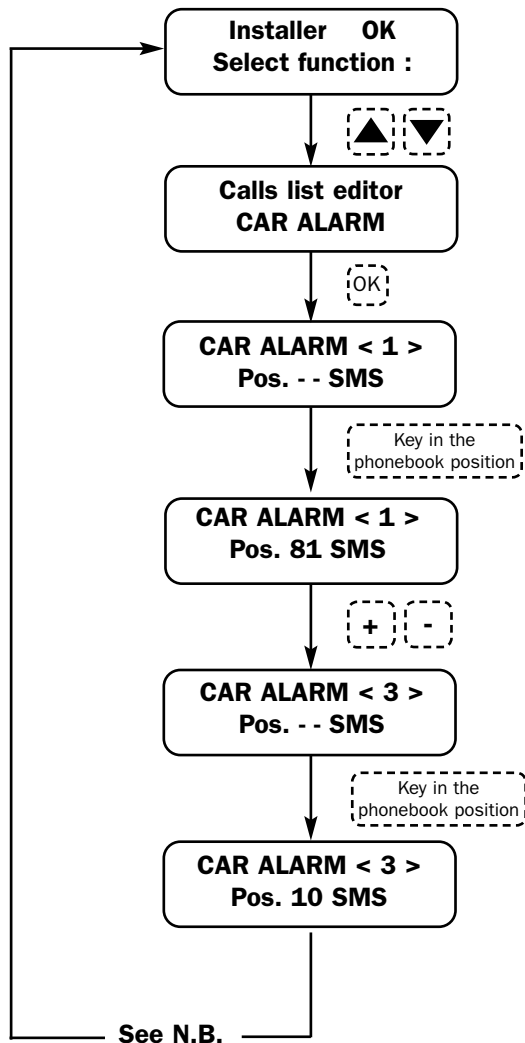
Installer OK
Select function :

▲ ▼

Calls list editor
CAR ALARM

OK

CAR ALARM < 1 >
Pos. - - SMS

Key in the phonebook position

CAR ALARM < 1 >
Pos. 81 SMS

+ -

CAR ALARM < 3 >
Pos. - - SMS

Key in the phonebook position

CAR ALARM < 3 >
Pos. 10 SMS

See N.B.